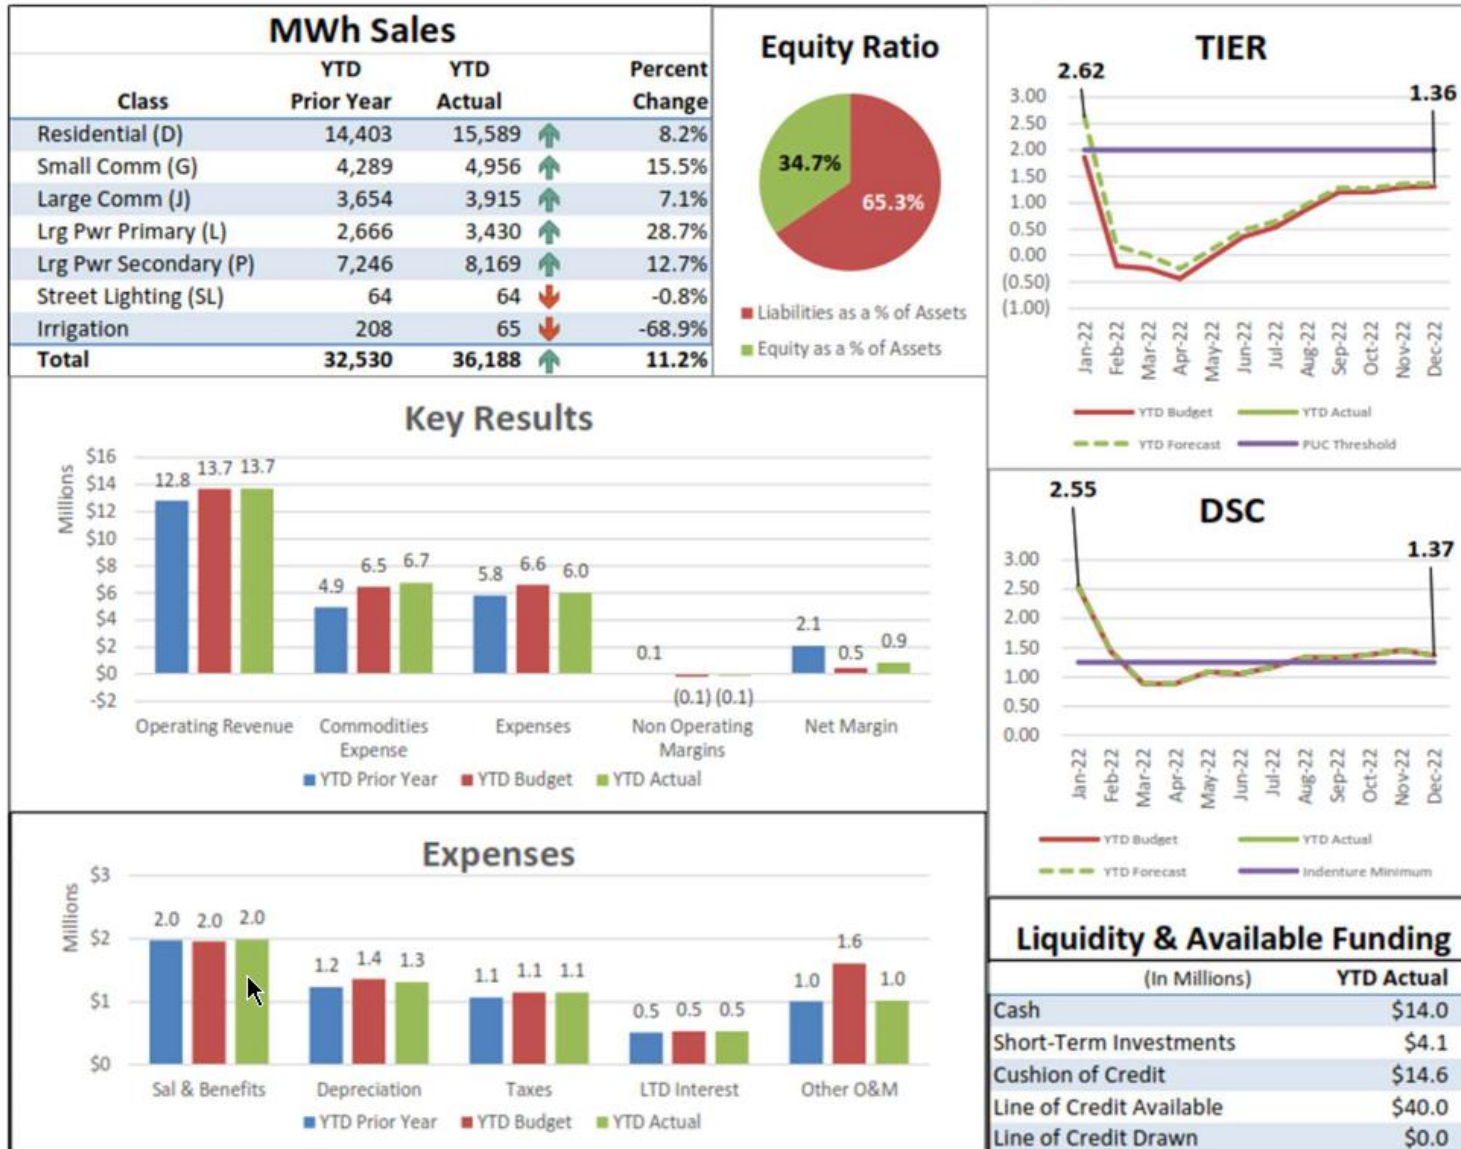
MWh Sales

| Class | YTD Prior Year | YTD Actual | Percent Change |
|---|---|---|---|
| Residential (D) | 14,403 | 15,589 | 8.2% |
| Small Comm (G) | 4,289 | 4,956 | 15.5% |
| Large Comm (J) | 3,654 | 3,915 | 7.1% |
| Lrg Pwr Primary (L) | 2,666 | 3,430 | 28.7% |
| Lrg Pwr Secondary (P) | 7,246 | 8,169 | 12.7% |
| Street Lighting (SL) | 64 | 64 | -0.8% |
| Irrigation | 208 | 65 | -68.9% |
| Total | 32,530 | 36,188 | 11.2% |

Equity Ratio

34.7%
65.3%

Liabilities as a % of Assets
Equity as a % of Assets

TIER

2.62
1.36
3.00
2.50
2.00
1.50
1.00
0.50
0.00
(0.50)
(1.00)
Jan-22 Feb-22 Mar-22 Apr-22 May-22 Jun-22 Jul-22 Aug-22 Sep-22 Oct-22 Nov-22 Dec-22
YTD Budget
YTD Actual
YTD Forecast
PUC Threshold

Key Results

Millions
$16
$14
$12
$10
$8
$6
$4
$2
$0
-$2
12.8 13.7 13.7
4.9 6.5 6.7
5.8 6.6 6.0
0.1 (0.1) (0.1)
2.1 0.5 0.9
Operating Revenue
Commodities Expense
Expenses
Non Operating Margins
Net Margin
YTD Prior Year
YTD Budget
YTD Actual

DSC

2.55
1.37
3.00
2.50
2.00
1.50
1.00
0.50
0.00
Jan-22 Feb-22 Mar-22 Apr-22 May-22 Jun-22 Jul-22 Aug-22 Sep-22 Oct-22 Nov-22 Dec-22
YTD Budget
YTD Actual
YTD Forecast
Indenture Minimum

Expenses

Millions
$3
$2
$1
$0
2.0 2.0 2.0
1.2 1.4 1.3
1.1 1.1 1.1
0.5 0.5 0.5
1.0 1.6 1.0
Sal & Benefits
Depreciation
Taxes
LTD Interest
Other O&M
YTD Prior Year
YTD Budget
YTD Actual

Liquidity & Available Funding

| (In Millions) | YTD Actual |
|---|---|
| Cash | $14.0 |
| Short-Term Investments | $4.1 |
| Cushion of Credit | $14.6 |
| Line of Credit Available | $40.0 |
| Line of Credit Drawn | $0.0 |